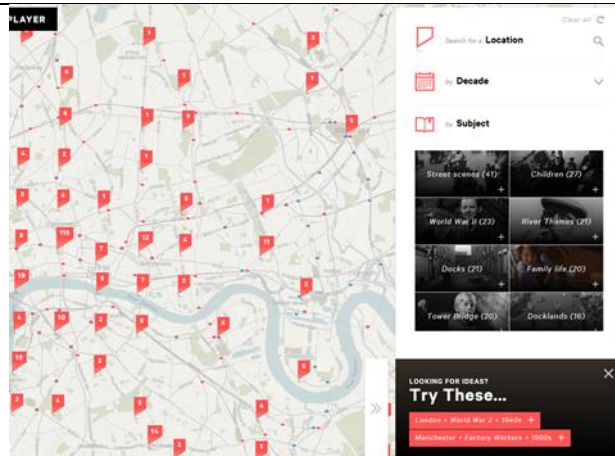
PLAYER

Clear all

Search for a Location

by Decade

by Subject

Street scenes (41)

Children (27)

World War II (23)

River Thames (21)

Docks (21)

Family life (20)

Tower Bridge (20)

Docklands (16)

LOOKING FOR IDEAS?

Try These...

London + World War 2 + 1940s +

Manchester + Factory Workers + 1900s +

1
3
5
1
1
6
1
1
3
1
1
4
2
1
2
5
3
6
1
3
4
115
7
12
6
15
19
3
2
2
3
4
10
2
8
6
19
2
5
3
4
5
4
14
2
1